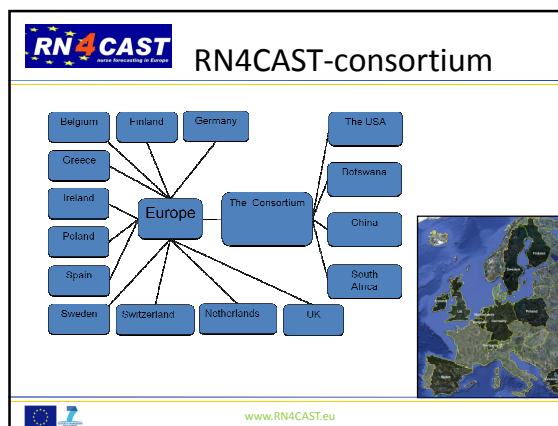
RN4CAST
nurse forecasting in Europe

RN4CAST-consortium

Belgium
Finland
Germany
Greece
Ireland
Poland
Spain
Sweden
Switzerland
Netherlands
UK
Europe
The Consortium
The USA
Botswana
China
South Africa

www.RN4CAST.eu